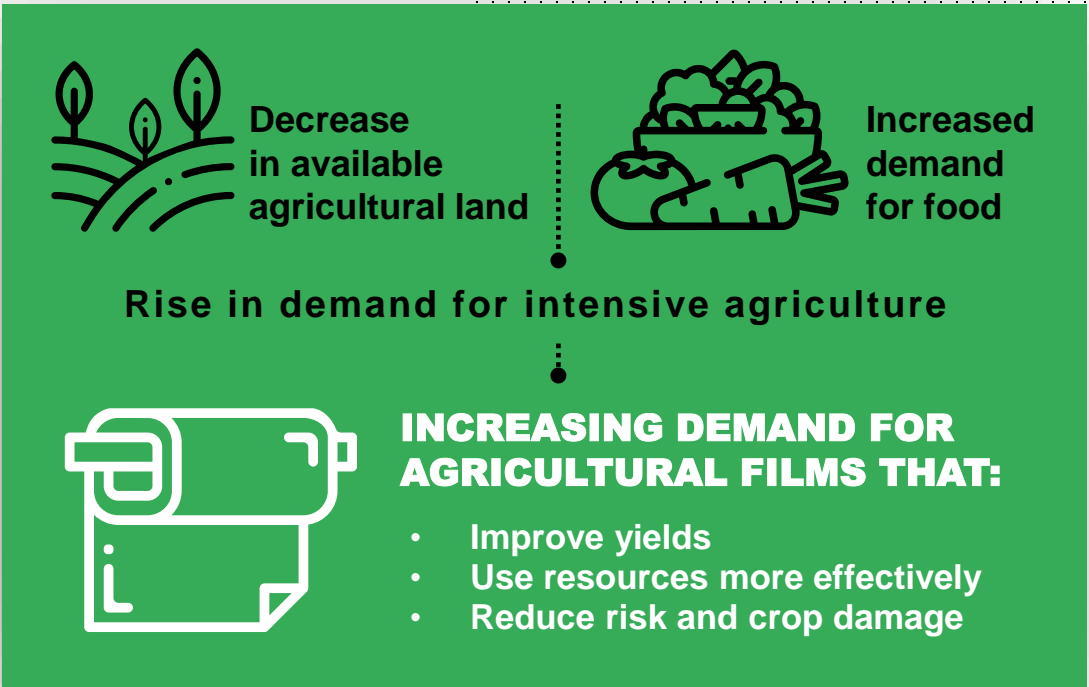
Decrease in available agricultural land

Increased demand for food

Rise in demand for intensive agriculture

INCREASING DEMAND FOR AGRICULTURAL FILMS THAT:

• Improve yields
• Use resources more effectively
• Reduce risk and crop damage